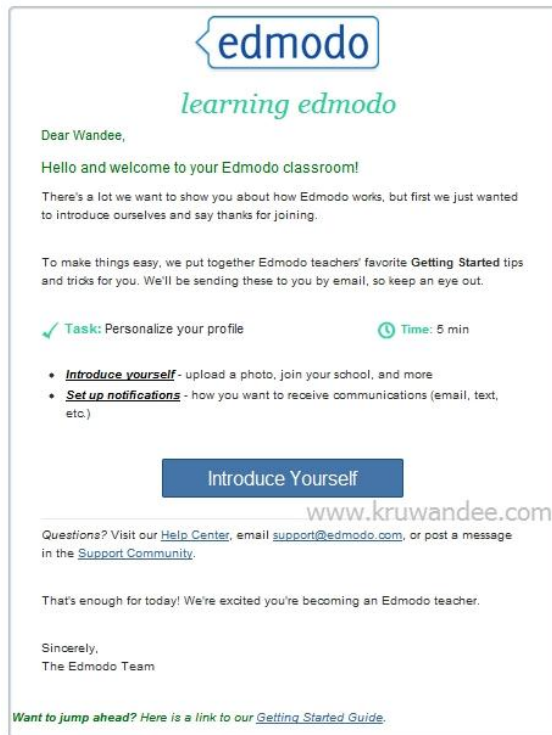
edmodo

learning edmodo

Dear Wandee,

Hello and welcome to your Edmodo classroom!

There's a lot we want to show you about how Edmodo works, but first we just wanted to introduce ourselves and say thanks for joining.

To make things easy, we put together Edmodo teachers' favorite **Getting Started** tips and tricks for you. We'll be sending these to you by email, so keep an eye out.

✓ Task: Personalize your profile     Time: 5 min

- *Introduce yourself* - upload a photo, join your school, and more
- *Set up notifications* - how you want to receive communications (email, text, etc.)

Introduce Yourself

www.kruwandee.com

*Questions?* Visit our Help Center, email support@edmodo.com, or post a message in the Support Community.

That's enough for today! We're excited you're becoming an Edmodo teacher.

Sincerely,
The Edmodo Team

*Want to jump ahead? Here is a link to our* Getting Started Guide.